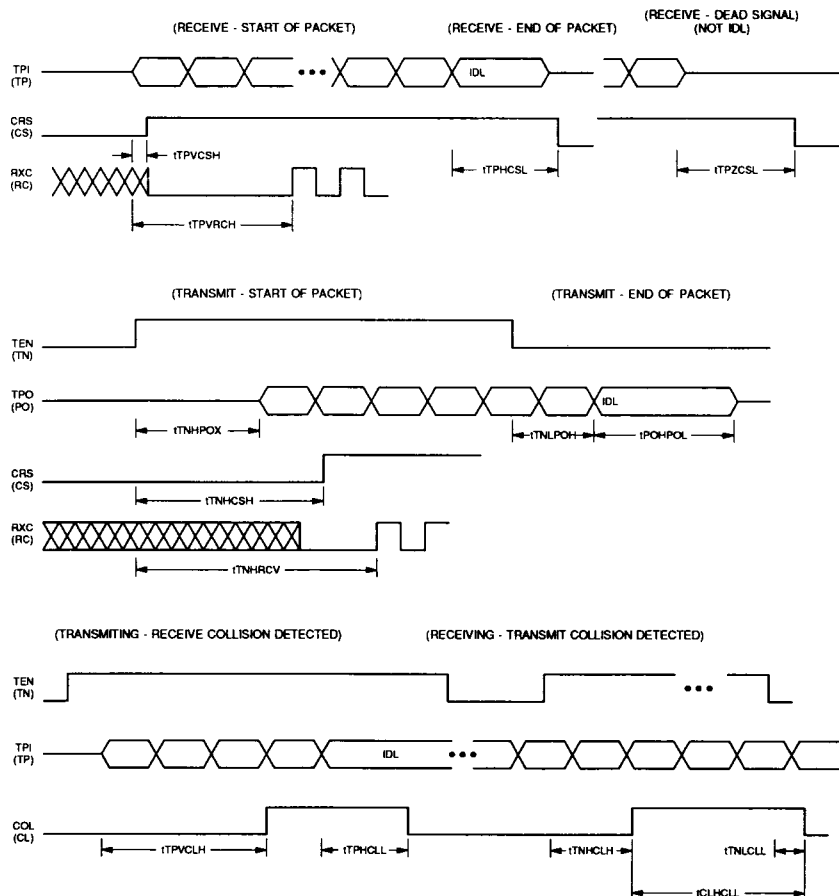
(RECEIVE - START OF PACKET)
(RECEIVE - END OF PACKET)
(RECEIVE - DEAD SIGNAL) (NOT IDL)

TPI (TP)
IDL
CRS (CS)
tTPVCSH
RXC (RC)
tTPHCSL
tTPZCSL
tTPVRCH

(TRANSMIT - START OF PACKET)
(TRANSMIT - END OF PACKET)

TEN (TN)
TPO (PO)
IDL
tTNHPOX
tTNLPOH
tPOHPOL
CRS (CS)
tTNHCSH
RXC (RC)
tTNHRCV

(TRANSMITING - RECEIVE COLLISION DETECTED)
(RECEIVING - TRANSMIT COLLISION DETECTED)

TEN (TN)
TPI (TP)
IDL
COL (CL)
tTPVCLH
tTPHCLL
tTNHCLH
tTNLCLL
tCLHCLL